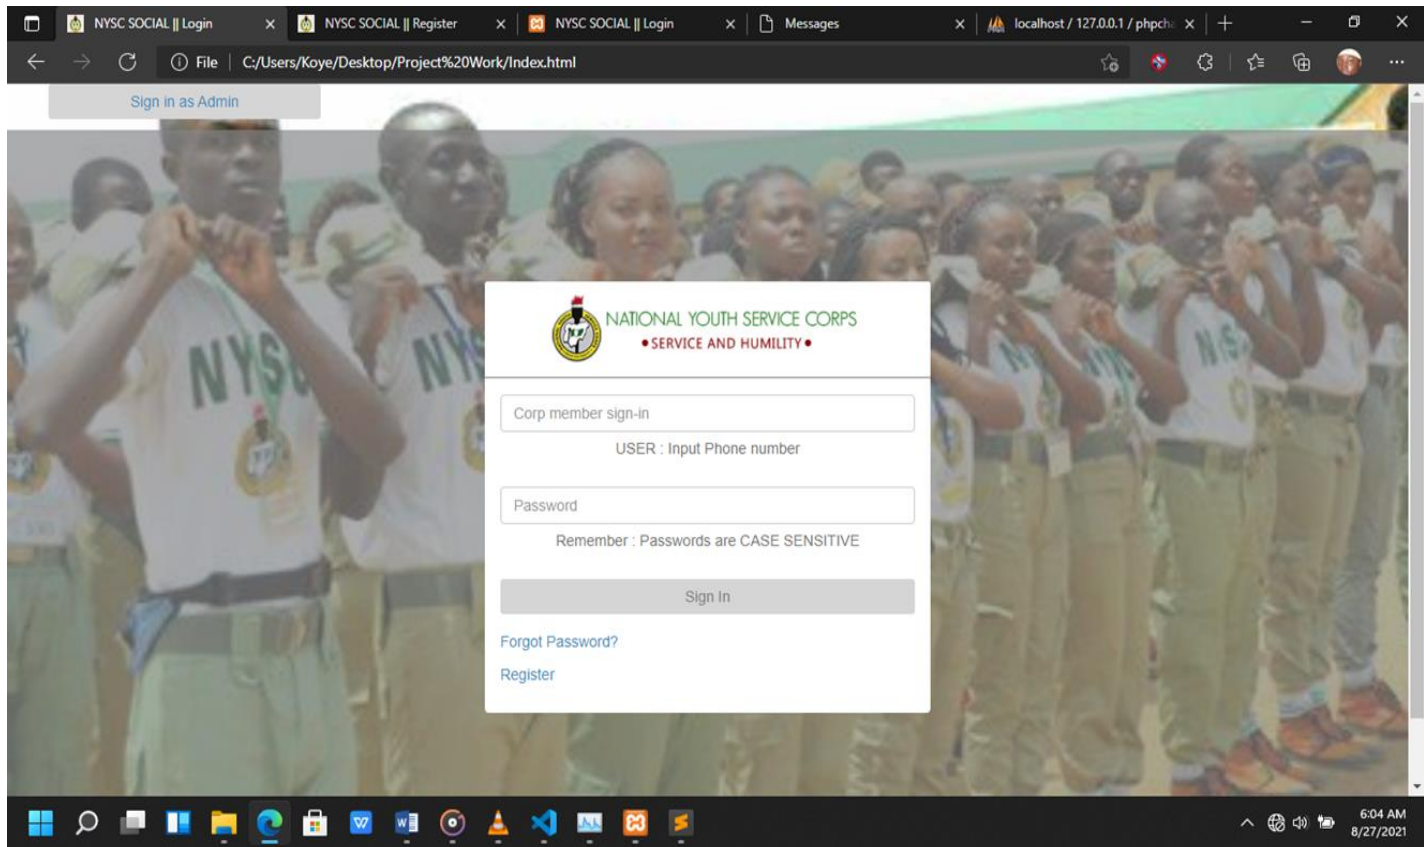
NYSC SOCIAL || Login
NYSC SOCIAL || Register
NYSC SOCIAL || Login
Messages
localhost / 127.0.0.1 / phpch

File | C:/Users/Koye/Desktop/Project%20Work/Index.html

Sign in as Admin

NYSC NYSC NYSC

NATIONAL YOUTH SERVICE CORPS
• SERVICE AND HUMILITY •

Corp member sign-in
USER : Input Phone number

Password
Remember : Passwords are CASE SENSITIVE

Sign In

Forgot Password?
Register

6:04 AM
8/27/2021